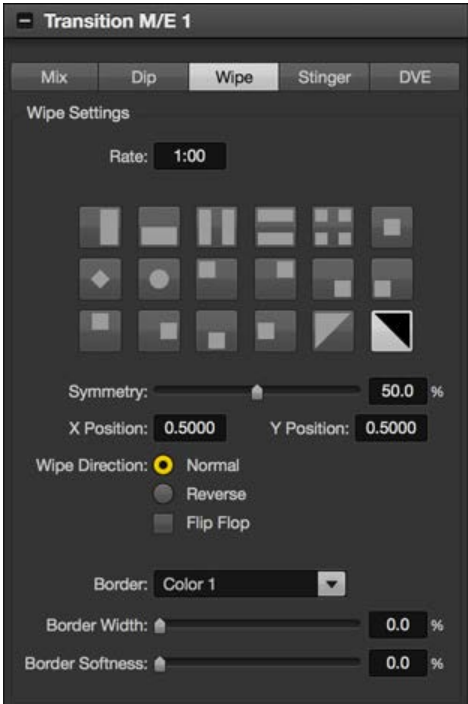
Transition M/E 1

Mix | Dip | Wipe | Stinger | DVE

Wipe Settings

Rate: 1:00

Symmetry: 50.0 %

X Position: 0.5000 Y Position: 0.5000

Wipe Direction: Normal
Reverse
Flip Flop

Border: Color 1

Border Width: 0.0 %

Border Softness: 0.0 %